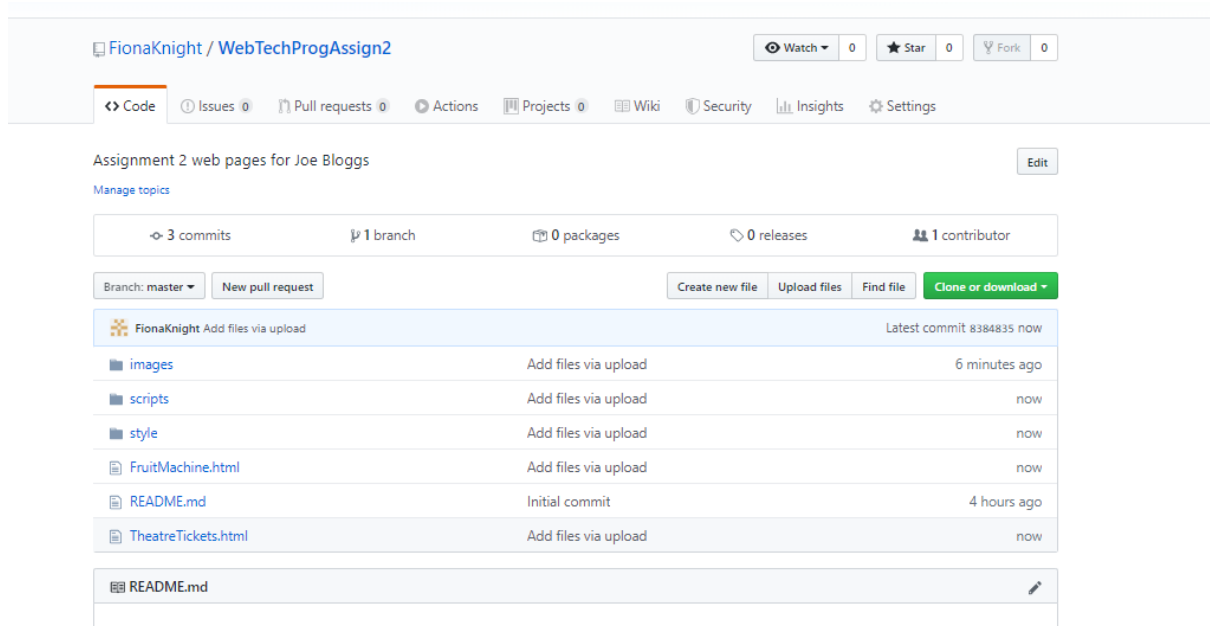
FionaKnight / WebTechProgAssign2

Watch 0 Star 0 Fork 0

Code Issues 0 Pull requests 0 Actions Projects 0 Wiki Security Insights Settings

Assignment 2 web pages for Joe Bloggs

Edit

Manage topics

3 commits 1 branch 0 packages 0 releases 1 contributor

Branch: master New pull request Create new file Upload files Find file Clone or download

FionaKnight Add files via upload Latest commit 8384835 now

| | | |
|---|---|---|
| images | Add files via upload | 6 minutes ago |
| scripts | Add files via upload | now |
| style | Add files via upload | now |
| FruitMachine.html | Add files via upload | now |
| README.md | Initial commit | 4 hours ago |
| TheatreTickets.html | Add files via upload | now |

README.md